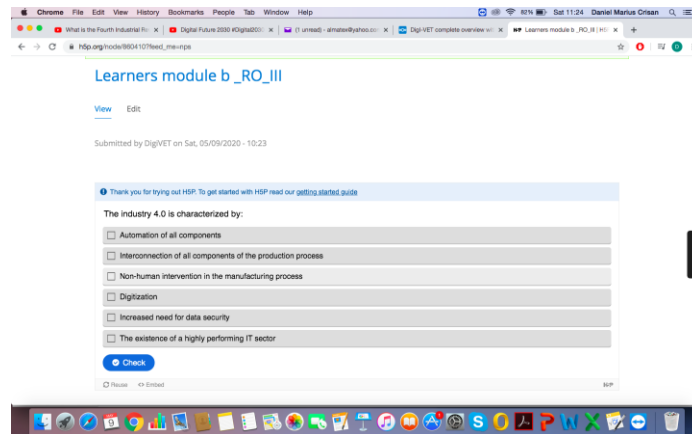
Chrome File Edit View History Bookmarks People Tab Window Help

80% Sat 11:24 Daniel Marius Crisan

What is the Fourth Industrial Re × | Digital Future 2030 #Digital20 × | (1 unread) - almatex@yahoo.co × | Digi-VET complete overview wi × | Learners module b _RO_III | H5 × | +

h5p.org/node/860410?feed_me=nps

Learners module b _RO_III

View Edit

Submitted by DigiVET on Sat, 05/09/2020 - 10:23

Thank you for trying out H5P. To get started with H5P read our getting started guide

The industry 4.0 is characterized by:

Automation of all components

Interconnection of all components of the production process

Non-human intervention in the manufacturing process

Digitization

Increased need for data security

The existence of a highly performing IT sector

Check

Reuse <> Embed

H5P